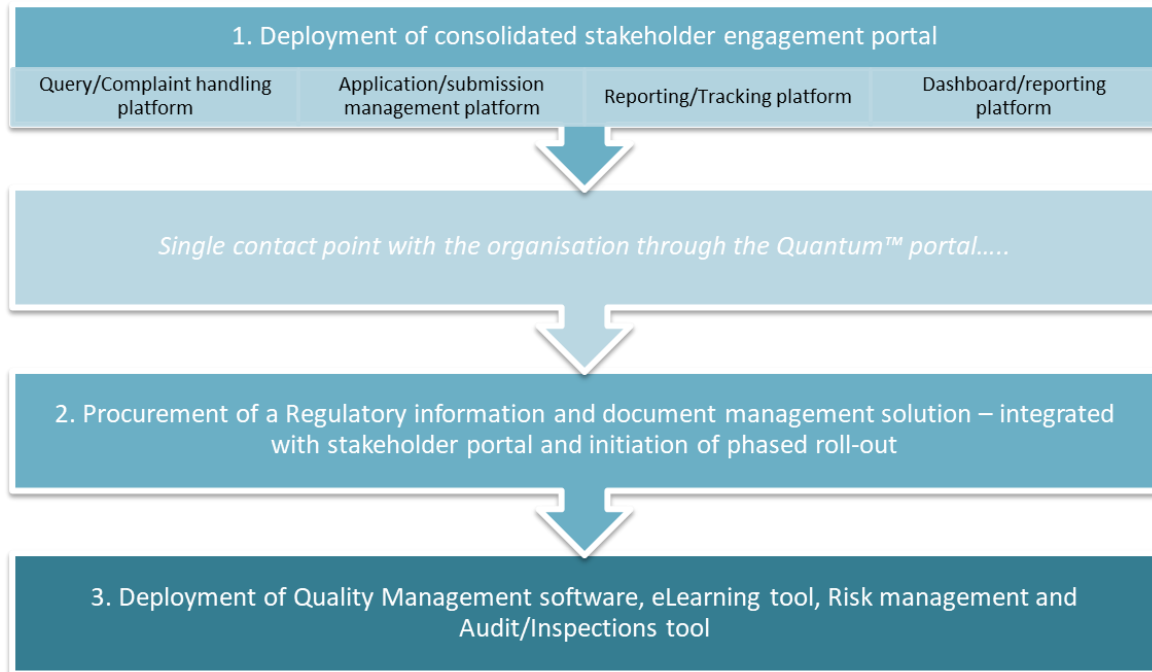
1. Deployment of consolidated stakeholder engagement portal

Query/Complaint handling platform

Application/submission management platform

Reporting/Tracking platform

Dashboard/reporting platform

Single contact point with the organisation through the Quantum™ portal…..

2. Procurement of a Regulatory information and document management solution – integrated with stakeholder portal and initiation of phased roll-out

3. Deployment of Quality Management software, eLearning tool, Risk management and Audit/Inspections tool